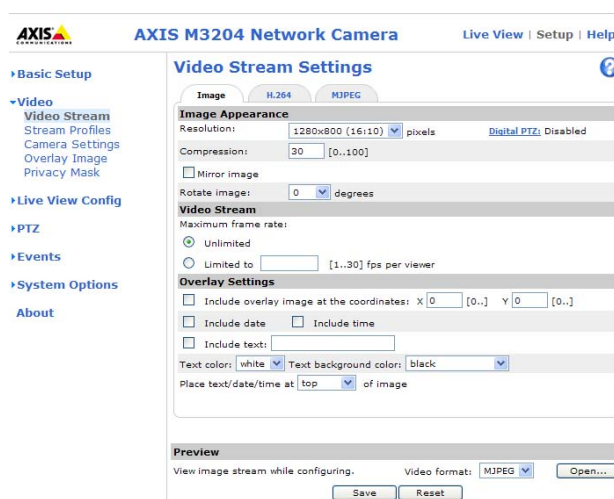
AXIS COMMUNICATIONS

AXIS M3204 Network Camera

Live View | Setup | Help

▸Basic Setup

▾Video
Video Stream
Stream Profiles
Camera Settings
Overlay Image
Privacy Mask

▸Live View Config

▸PTZ

▸Events

▸System Options

About

Video Stream Settings

?

Image | H.264 | MJPEG

Image Appearance

Resolution: 1280x800 (16:10) pixels Digital PTZ: Disabled

Compression: 30 [0..100]

Mirror image

Rotate image: 0 degrees

Video Stream

Maximum frame rate:

Unlimited

Limited to [1..30] fps per viewer

Overlay Settings

Include overlay image at the coordinates: X 0 [0..] Y 0 [0..]

Include date Include time

Include text:

Text color: white Text background color: black

Place text/date/time at top of image

Preview

View image stream while configuring. Video format: MJPEG Open...

Save Reset